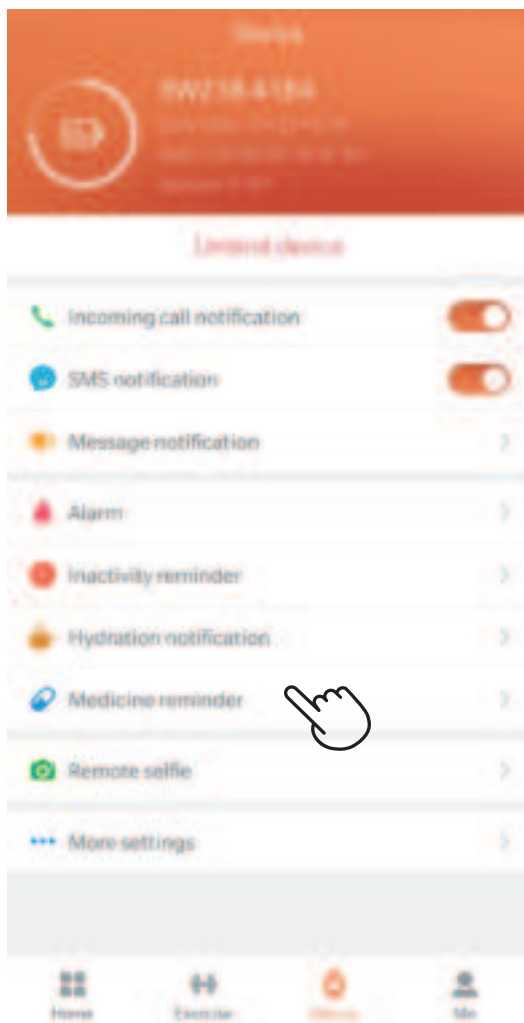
Device

SW218 4184

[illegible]

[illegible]

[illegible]

Unbind device

Incoming call notification

SMS notification

Message notification

Alarm

Inactivity reminder

Hydration notification

Medicine reminder

Remote selfie

More settings

Home

Exercise

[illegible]

Me